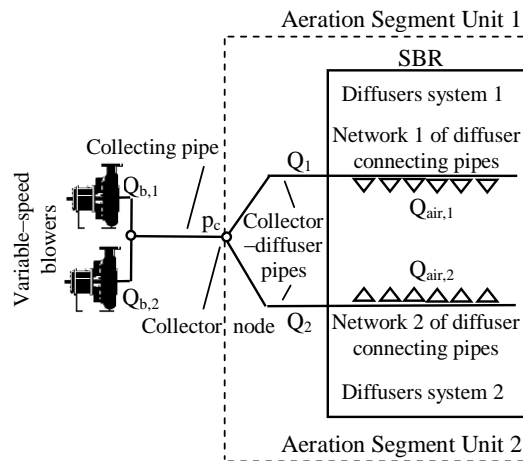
Aeration Segment Unit 1

SBR

Diffusers system 1

Network 1 of diffuser connecting pipes

Collecting pipe

Variable-speed blowers

$Q_{b,1}$

$Q_{b,2}$

$p_c$

$Q_1$

Collector –diffuser pipes

$Q_{air,1}$

$Q_{air,2}$

Collector node

$Q_2$

Network 2 of diffuser connecting pipes

Diffusers system 2

Aeration Segment Unit 2